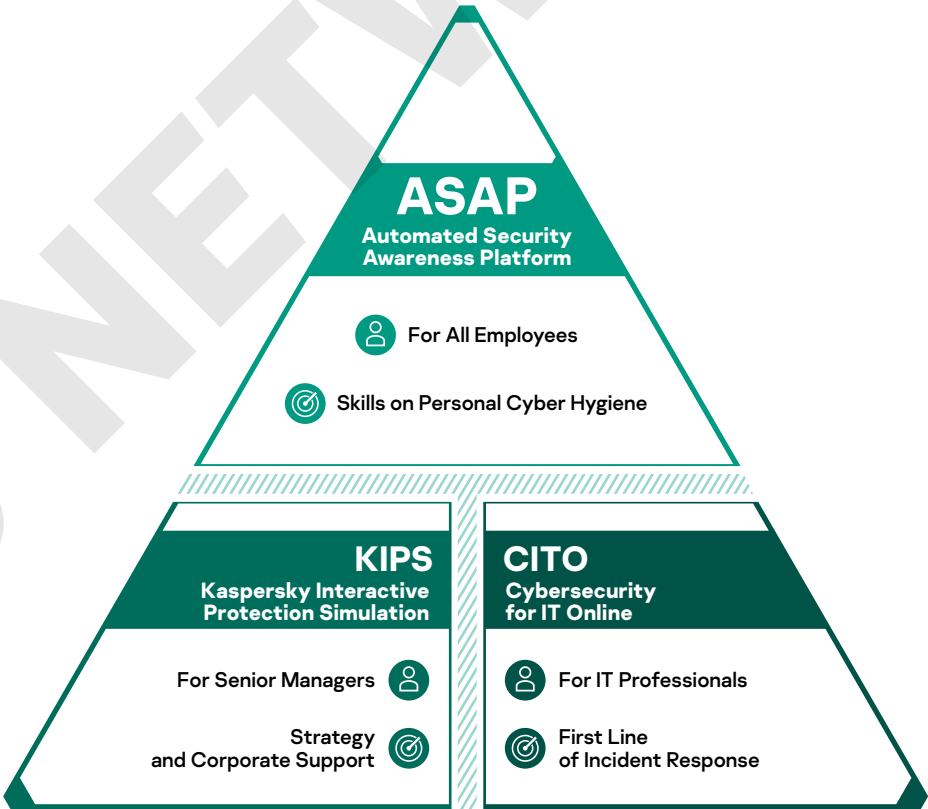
NETW

ASAP
Automated Security Awareness Platform

For All Employees

Skills on Personal Cyber Hygiene

KIPS
Kaspersky Interactive Protection Simulation

For Senior Managers

Strategy and Corporate Support

CITO
Cybersecurity for IT Online

For IT Professionals

First Line of Incident Response